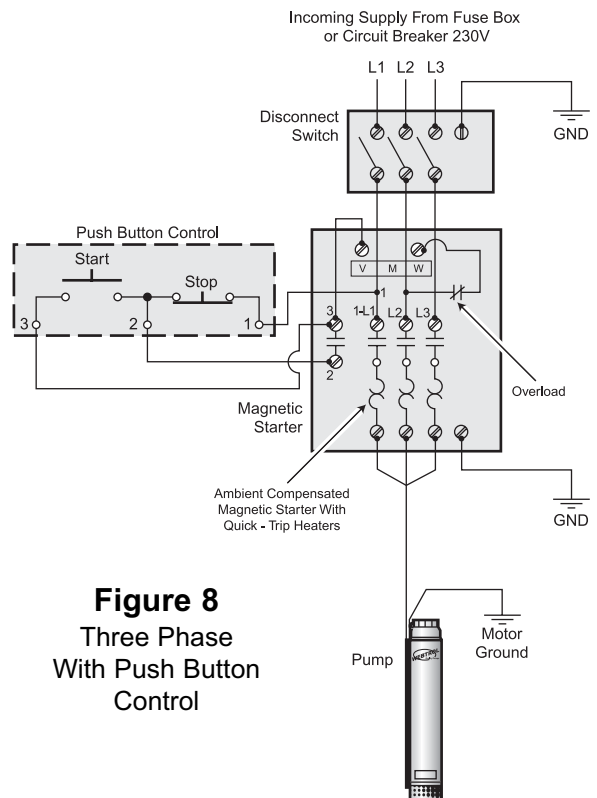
Incoming Supply From Fuse Box or Circuit Breaker 230V

L1 L2 L3

Disconnect Switch

GND

Push Button Control

Start

Stop

3 2 1

V M W

1

3 1-L1 L2 L3

2

Overload

Magnetic Starter

Ambient Compensated Magnetic Starter With Quick - Trip Heaters

GND

Figure 8
Three Phase With Push Button Control

Pump

Motor Ground